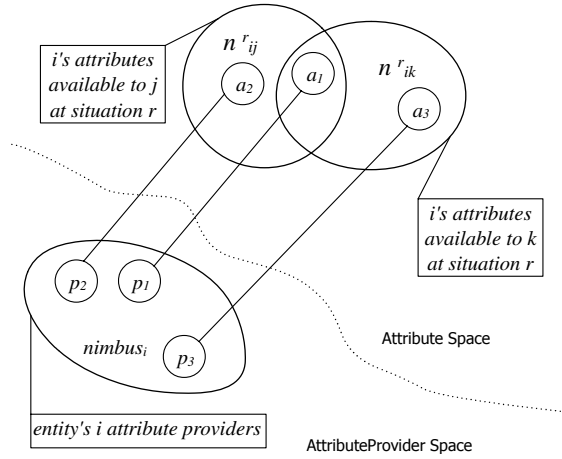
i's attributes available to j at situation r

$n^{r}_{ij}$

$a_2$

$a_1$

$n^{r}_{ik}$

$a_3$

i's attributes available to k at situation r

$p_2$

$p_1$

$nimbus_i$

$p_3$

Attribute Space

entity's i attribute providers

AttributeProvider Space